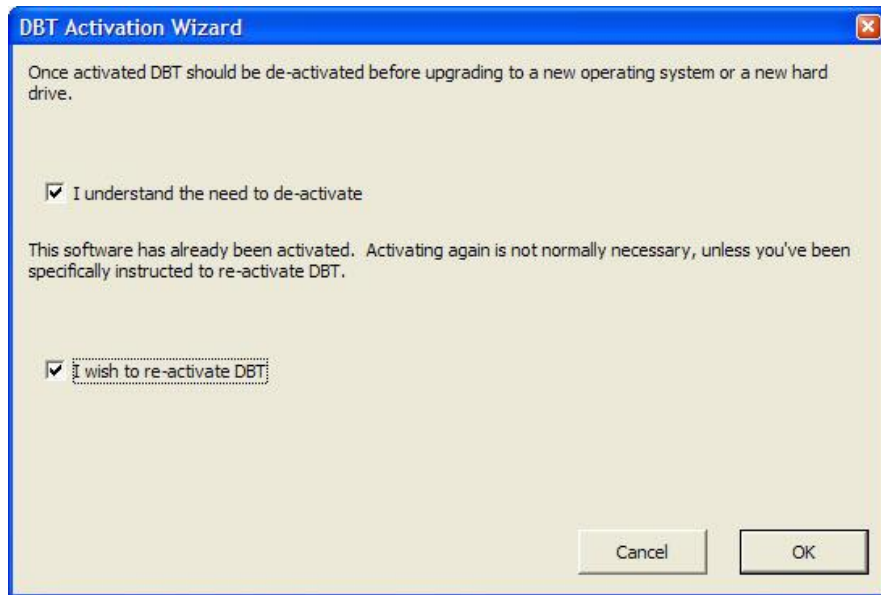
DBT Activation Wizard

Once activated DBT should be de-activated before upgrading to a new operating system or a new hard drive.

☑ I understand the need to de-activate

This software has already been activated. Activating again is not normally necessary, unless you've been specifically instructed to re-activate DBT.

☑ I wish to re-activate DBT

Cancel

OK